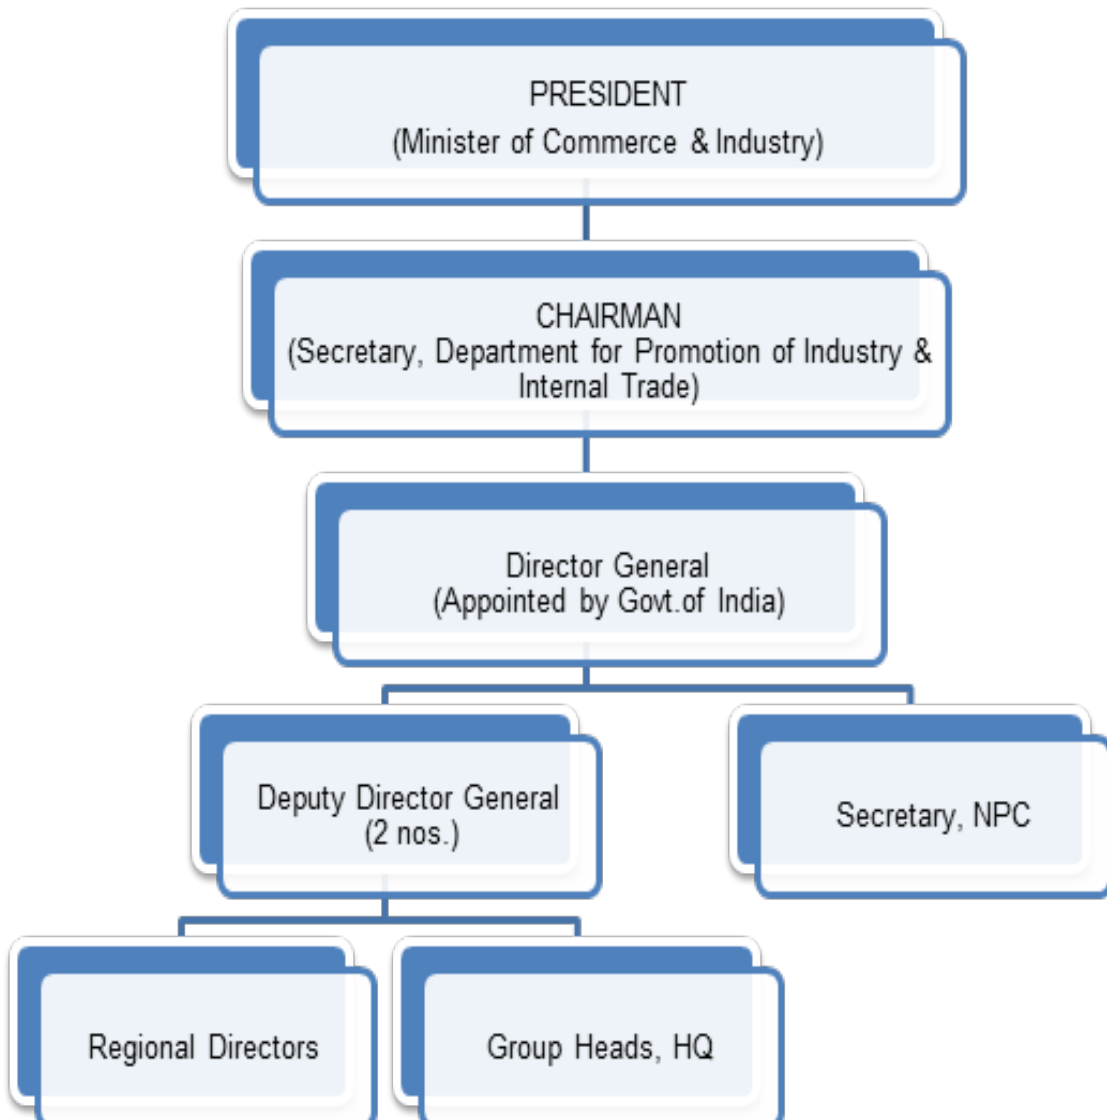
PRESIDENT
(Minister of Commerce & Industry)

CHAIRMAN
(Secretary, Department for Promotion of Industry & Internal Trade)

Director General
(Appointed by Govt.of India)

Deputy Director General
(2 nos.)

Secretary, NPC

Regional Directors

Group Heads, HQ